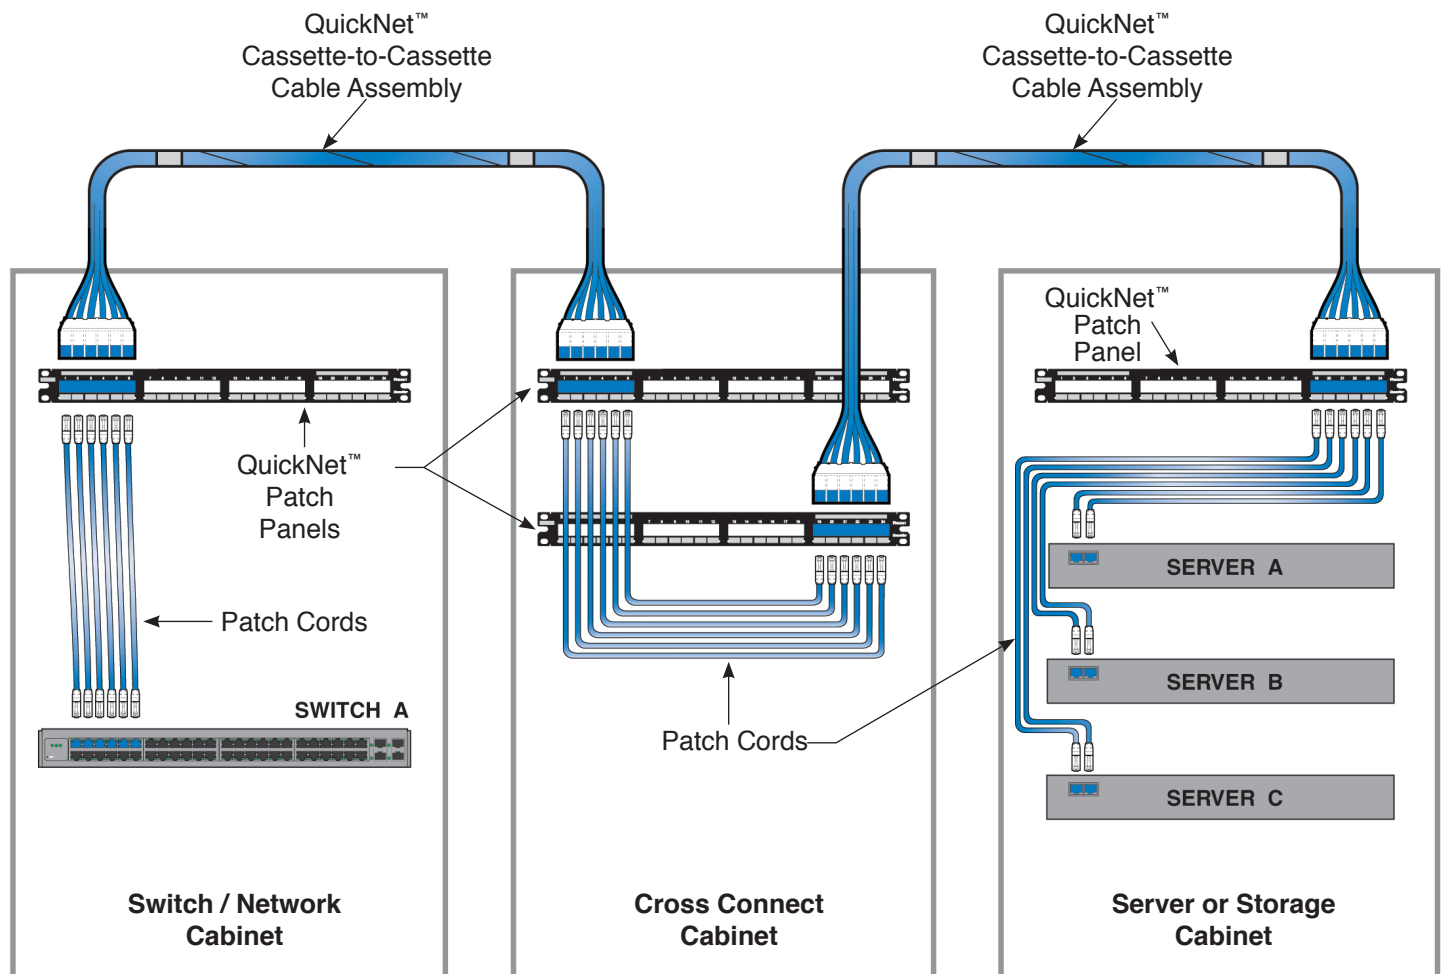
QuickNet™
Cassette-to-Cassette
Cable Assembly

QuickNet™
Cassette-to-Cassette
Cable Assembly

QuickNet™
Patch
Panel

QuickNet™
Patch
Panels

Patch Cords

SWITCH A

SERVER A

SERVER B

SERVER C

Patch Cords

Switch / Network
Cabinet

Cross Connect
Cabinet

Server or Storage
Cabinet